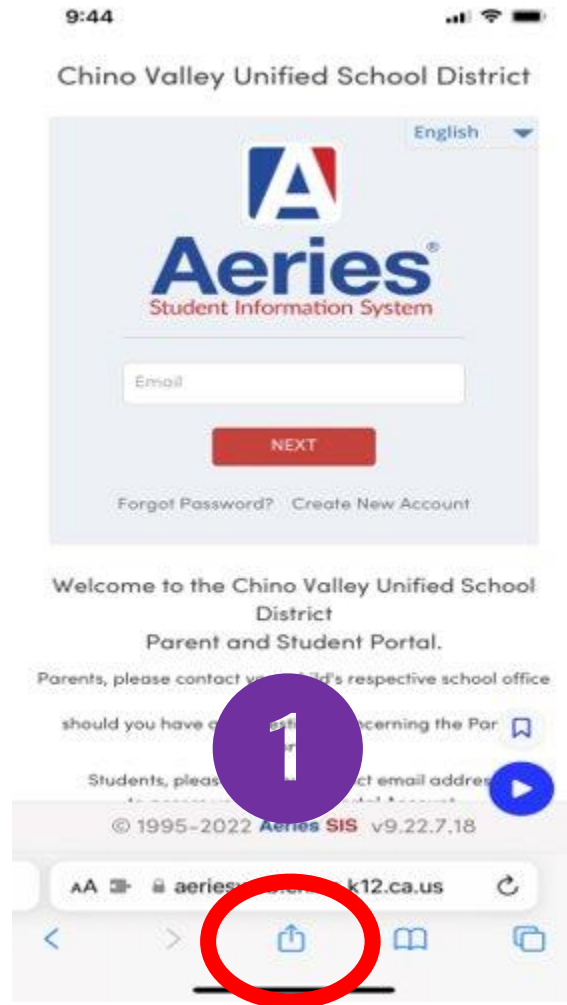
9:44

Chino Valley Unified School District

English

A

Aeries®

Student Information System

Email

NEXT

Forgot Password? Create New Account

Welcome to the Chino Valley Unified School District
Parent and Student Portal.

Parents, please contact y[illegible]ild's respective school office

should you have a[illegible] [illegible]cerning the Par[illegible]

Students, pleas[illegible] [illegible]ct email addres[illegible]

1

© 1995-2022 Aeries SIS v9.22.7.18

AA aeries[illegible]k12.ca.us